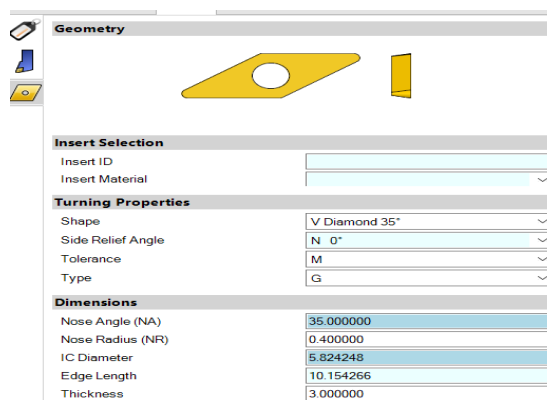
Geometry

Insert Selection

| | |
|---|---|
| Insert ID | |
| Insert Material | |

Turning Properties

| | |
|---|---|
| Shape | V Diamond 35° |
| Side Relief Angle | N 0° |
| Tolerance | M |
| Type | G |

Dimensions

| | |
|---|---|
| Nose Angle (NA) | 35.000000 |
| Nose Radius (NR) | 0.400000 |
| IC Diameter | 5.824248 |
| Edge Length | 10.154266 |
| Thickness | 3.000000 |